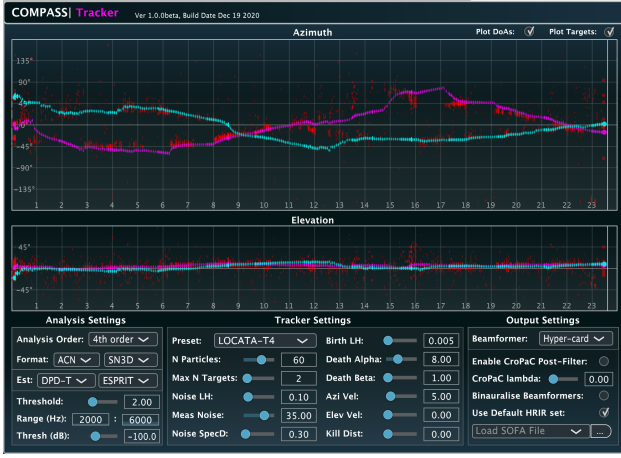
COMPASS| Tracker Ver 1.0.0beta, Build Date Dec 19 2020

Azimuth

Plot DoAs: ✓ Plot Targets: ✓

135°
90°
45°
0°
-45°
-90°
-135°

1 2 3 4 5 6 7 8 9 10 11 12 13 14 15 16 17 18 19 20 21 22 23

Elevation

45°
0°
-45°

1 2 3 4 5 6 7 8 9 10 11 12 13 14 15 16 17 18 19 20 21 22 23

Analysis Settings

Analysis Order: 4th order
Format: ACN SN3D
Est: DPD-T ESPRIT
Threshold: 2.00
Range (Hz): 2000 : 6000
Thresh (dB): -100.0

Tracker Settings

Preset: LOCATA-T4
N Particles: 60
Max N Targets: 2
Noise LH: 0.10
Meas Noise: 35.00
Noise SpecD: 0.30
Birth LH: 0.005
Death Alpha: 8.00
Death Beta: 1.00
Azi Vel: 5.00
Elev Vel: 0.00
Kill Dist: 0.00

Output Settings

Beamformer: Hyper-card
Enable CroPaC Post-Filter:
CroPaC lambda: 0.00
Binauralise Beamformers:
Use Default HRIR set: ✓
Load SOFA File ...